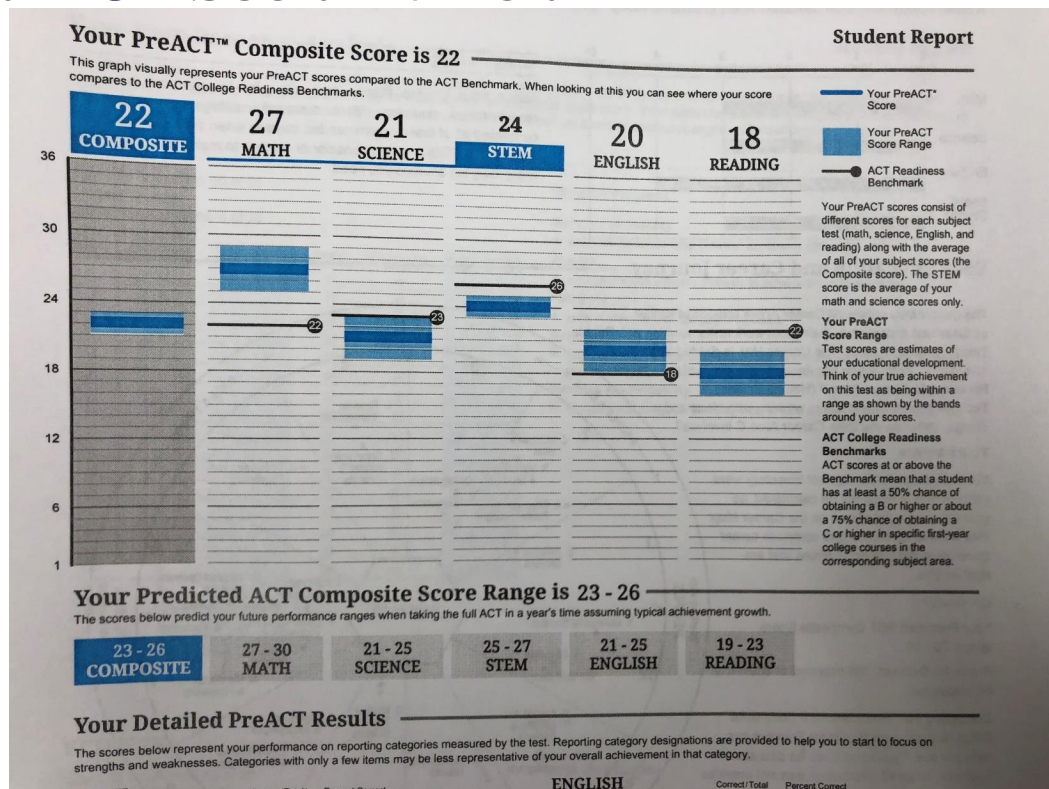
Your PreACT™ Composite Score is 22

Student Report

This graph visually represents your PreACT scores compared to the ACT Benchmark. When looking at this you can see where your score compares to the ACT College Readiness Benchmarks.

22 COMPOSITE

27 MATH

21 SCIENCE

24 STEM

20 ENGLISH

18 READING

36
30
24
18
12
6
1

22
23
26
18
22

Your PreACT* Score

Your PreACT Score Range

ACT Readiness Benchmark

Your PreACT scores consist of different scores for each subject test (math, science, English, and reading) along with the average of all of your subject scores (the Composite score). The STEM score is the average of your math and science scores only.

Your PreACT Score Range
Test scores are estimates of your educational development. Think of your true achievement on this test as being within a range as shown by the bands around your scores.

ACT College Readiness Benchmarks
ACT scores at or above the Benchmark mean that a student has at least a 50% chance of obtaining a B or higher or about a 75% chance of obtaining a C or higher in specific first-year college courses in the corresponding subject area.

Your Predicted ACT Composite Score Range is 23 - 26

The scores below predict your future performance ranges when taking the full ACT in a year's time assuming typical achievement growth.

23 - 26 COMPOSITE

27 - 30 MATH

21 - 25 SCIENCE

25 - 27 STEM

21 - 25 ENGLISH

19 - 23 READING

Your Detailed PreACT Results

The scores below represent your performance on reporting categories measured by the test. Reporting category designations are provided to help you to start to focus on strengths and weaknesses. Categories with only a few items may be less representative of your overall achievement in that category.

ENGLISH

Correct/Total Percent Correct